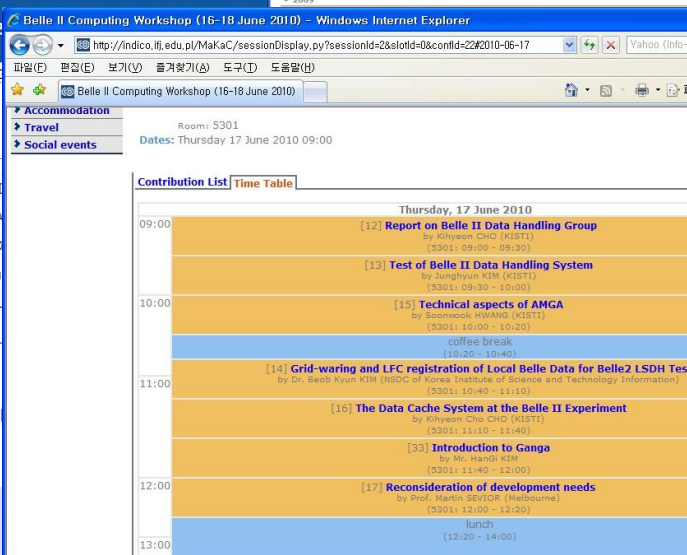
Belle II Computing Workshop (16-18 June 2010) - Windows Internet Explorer

http://indico.ifj.edu.pl/MaKaC/sessionDisplay.py?sessionId=2&slotId=0&confId=22#2010-06-17

Yahoo (info-

파일(F) 편집(E) 보기(V) 즐겨찾기(A) 도구(T) 도움말(H)

Belle II Computing Workshop (16-18 June 2010)

Accommodation
Travel
Social events

Room: 5301
Dates: Thursday 17 June 2010 09:00

Contribution List | Time Table

Thursday, 17 June 2010

09:00
[12] Report on Belle II Data Handling Group
by Kihyeon CHO (KISTI)
(5301: 09:00 - 09:30)

[13] Test of Belle II Data Handling System
by Junghyun KIM (KISTI)
(5301: 09:30 - 10:00)

10:00
[15] Technical aspects of AMGA
by Soonwook HWANG (KISTI)
(5301: 10:00 - 10:20)

coffee break
(10:20 - 10:40)

[14] Grid-waring and LFC registration of Local Belle Data for Belle2 LSDH Tes
by Dr. Beob Kyun KIM (NSDC of Korea Institute of Science and Technology Information)
(5301: 10:40 - 11:10)

11:00

[16] The Data Cache System at the Belle II Experiment
by Kihyeon Cho (KISTI)
(5301: 11:10 - 11:40)

[33] Introduction to Ganga
by Mr. HanGi KIM
(5301: 11:40 - 12:00)

12:00
[17] Reconsideration of development needs
by Prof. Martin SEVIOR (Melbourne)
(5301: 12:00 - 12:20)

lunch
(12:20 - 14:00)

13:00